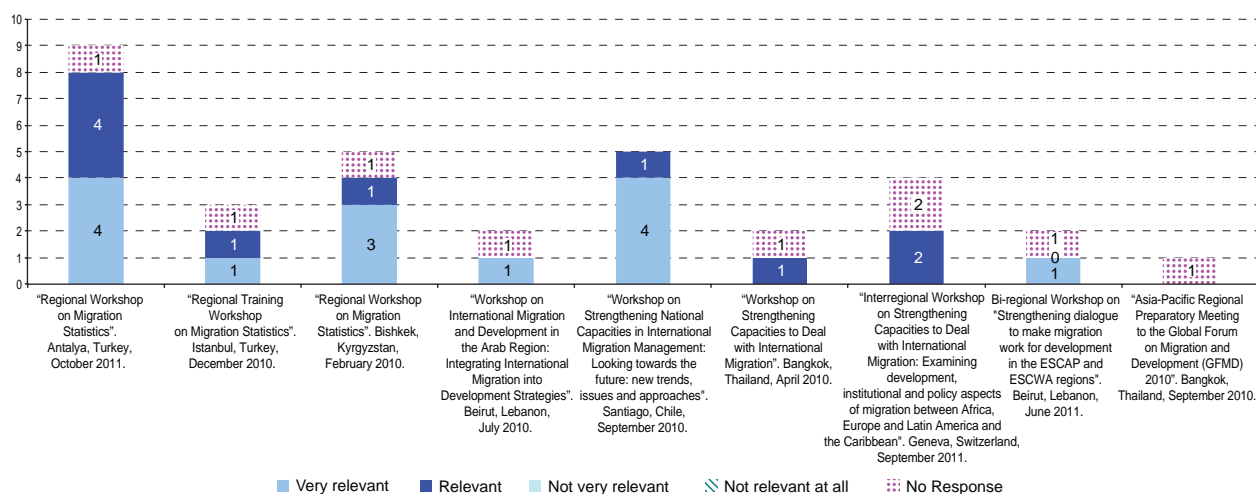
10
9
8
7
6
5
4
3
2
1
0

1
4
4

1
1
1

1
1
3

1
1

1
4

1
1

2
2

1
0
1

1

"Regional Workshop on Migration Statistics". Antalya, Turkey, October 2011.

"Regional Training Workshop on Migration Statistics". Istanbul, Turkey, December 2010.

"Regional Workshop on Migration Statistics". Bishkek, Kyrgyzstan, February 2010.

"Workshop on International Migration and Development in the Arab Region: Integrating International Migration into Development Strategies". Beirut, Lebanon, July 2010.

"Workshop on Strengthening National Capacities in International Migration Management: Looking towards the future: new trends, issues and approaches". Santiago, Chile, September 2010.

"Workshop on Strengthening Capacities to Deal with International Migration". Bangkok, Thailand, April 2010.

"Interregional Workshop on Strengthening Capacities to Deal with International Migration: Examining development, institutional and policy aspects of migration between Africa, Europe and Latin America and the Caribbean". Geneva, Switzerland, September 2011.

Bi-regional Workshop on "Strengthening dialogue to make migration work for development in the ESCAP and ESCWA regions". Beirut, Lebanon, June 2011.

"Asia-Pacific Regional Preparatory Meeting to the Global Forum on Migration and Development (GFMD) 2010". Bangkok, Thailand, September 2010.

Very relevant
Relevant
Not very relevant
Not relevant at all
No Response